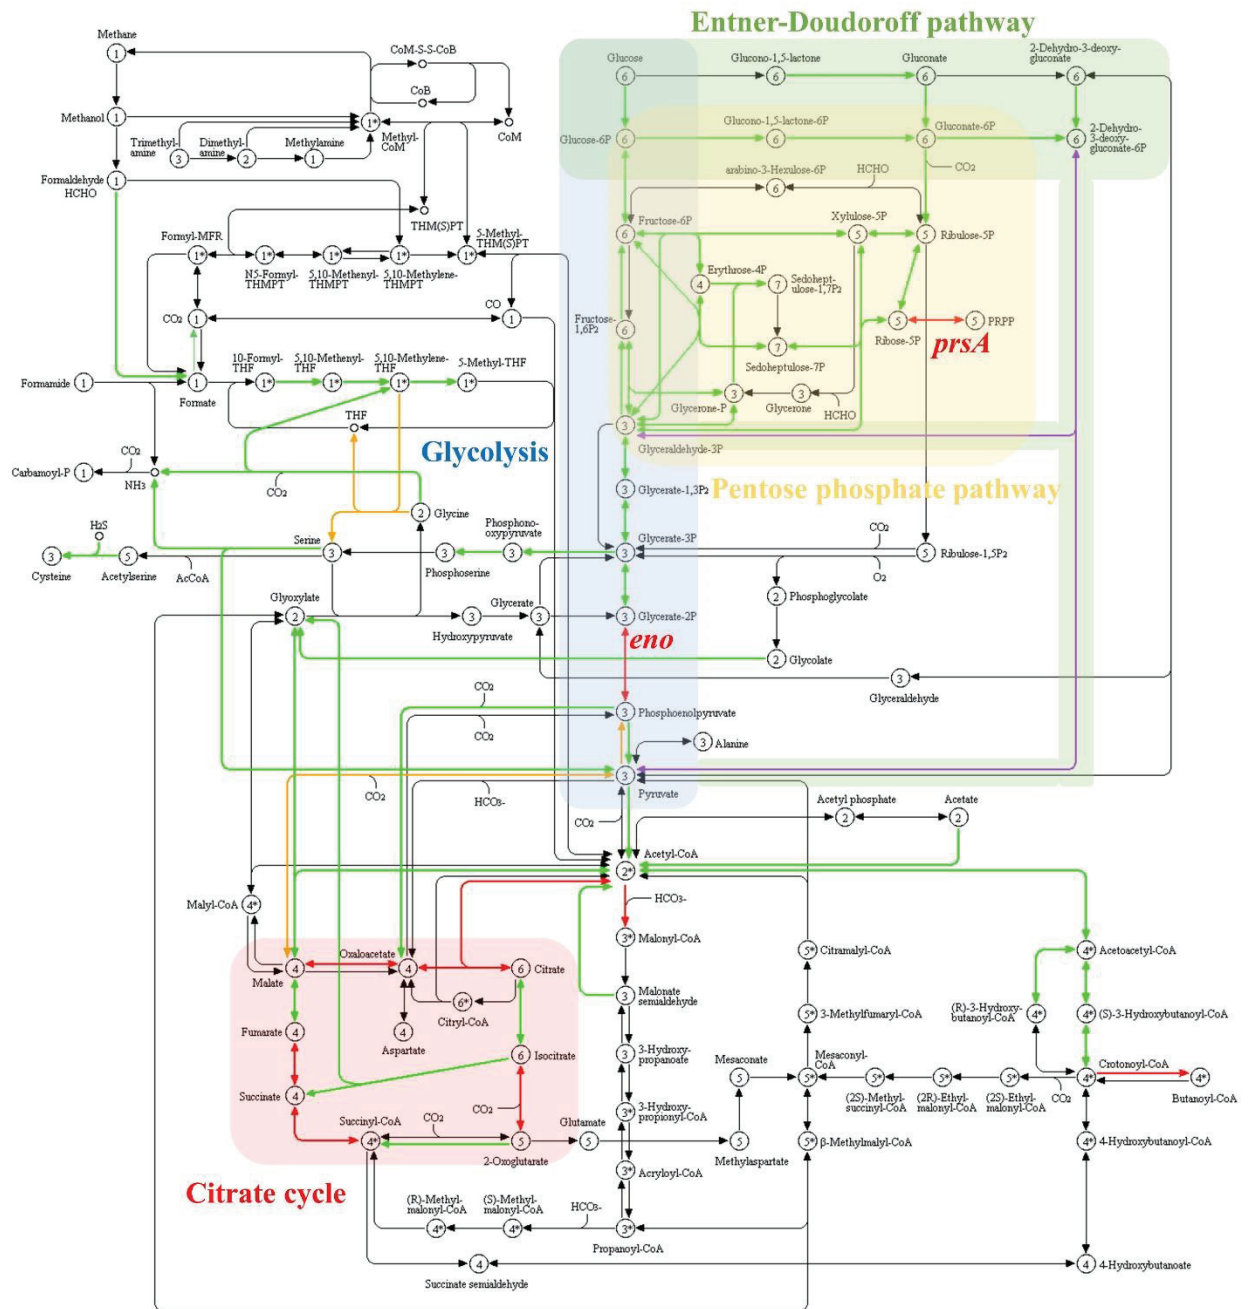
Entner-Doudoroff pathway

Methane
1
CoM-S-S-CoB
CoB
Methanol 1
1*
CoM
Trimethyl-amine 3
Dimethyl-amine 2
Methylamine 1
Methyl-CoM
Formaldehyde HCHO 1
THM(S)PT
Formyl-MFR
1*
N5-Formyl-THMPT
1*
5,10-Methenyl-THMPT
1*
5,10-Methylene-THMPT
1*
5-Methyl-THM(S)PT
CO
CO2 1
1
Formamide 1
Formate 1
10-Formyl-THF 1*
5,10-Methenyl-THF 1*
5,10-Methylene-THF 1*
5-Methyl-THF 1*
THF
Glycolysis
Carbamoyl-P 1
CO2
NH3
CO2
2 Glycine
H2S
Cysteine 3
Acetylserine 5
AcCoA
Serine 3
Phosphoserine 3
Phosphono-oxypyruvate 3
Glyoxylate 2
Hydroxypyruvate 3
Glycerate 3
Glucose 6
Glucono-1,5-lactone 6
Gluconate 6
2-Dehydro-3-deoxy-gluconate 6
Glucose-6P 6
Glucono-1,5-lactone-6P 6
Gluconate-6P 6
2-Dehydro-3-deoxy-gluconate-6P 6
CO2
arabino-3-Hexulose-6P 6
HCHO
Fructose-6P 6
Xylulose-5P 5
Ribulose-5P 5
Erythrose-4P 4
Sedohept-ulose-1,7P2 7
Fructose-1,6P2 6
Ribose-5P 5
PRPP 5
prsA
Sedoheptulose-7P 7
Glycerone-P 3
Glycerone 3
HCHO
Glyceraldehyde-3P 3
Glycerate-1,3P2 3
Pentose phosphate pathway
Glycerate-3P 3
CO2
Ribulose-1,5P2 5
O2
Phosphoglycolate 2
Glycerate-2P 3
eno
Glycolate 2
Glyceraldehyde 3
CO2
CO2
Phosphoenolpyruvate 3
Alanine 3
Pyruvate 3
CO2
HCO3-
CO2
Acetyl phosphate 2
Acetate 2
Acetyl-CoA 2*
Malyl-CoA 4*
HCO3-
Malonyl-CoA 3*
Citramalyl-CoA 5*
Acetoacetyl-CoA 4*
Oxaloacetate 4
Malate 4
Citrate 6
Citryl-CoA 6*
Aspartate 4
Malonate semialdehyde 3
3-Methylfumaryl-CoA 5*
(R)-3-Hydroxy-butanoyl-CoA 4*
(S)-3-Hydroxybutanoyl-CoA 4*
Fumarate 4
Isocitrate 6
3-Hydroxy-propanoate 3
Mesaconate 5
Mesaconyl-CoA 5*
Crotonoyl-CoA
Succinate 4
(2S)-Methyl-succinyl-CoA 5*
(2R)-Ethyl-malonyl-CoA 5*
(2S)-Ethyl-malonyl-CoA 5*
CO2
4*
Butanoyl-CoA 4*
Succinyl-CoA 4*
CO2
CO2
Glutamate 5
3-Hydroxy-propionyl-CoA 3*
2-Oxoglutarate 5
Methylaspartate 5
β-Methylmalyl-CoA 5*
4-Hydroxybutanoyl-CoA 4*
Acryloyl-CoA 3*
Citrate cycle
(R)-Methyl-malonyl-CoA 4*
(S)-Methyl-malonyl-CoA 4*
HCO3-
Propanoyl-CoA 3*
Succinate semialdehyde 4
4-Hydroxybutanoate 4